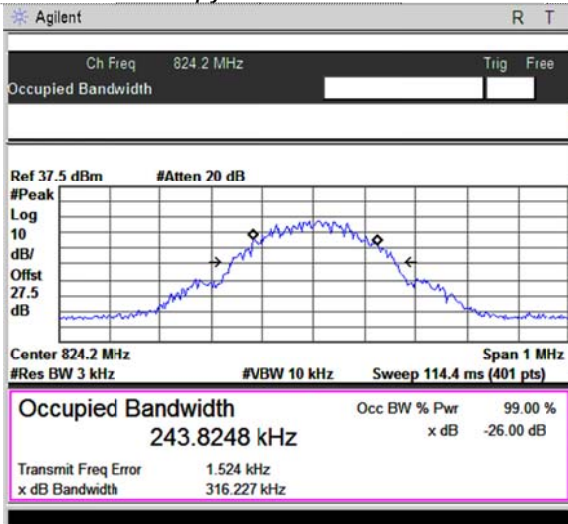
Agilent R T

Ch Freq 824.2 MHz Trig Free
Occupied Bandwidth

Ref 37.5 dBm #Atten 20 dB
#Peak
Log
10
dB/
Offst
27.5
dB

Center 824.2 MHz Span 1 MHz
#Res BW 3 kHz #VBW 10 kHz Sweep 114.4 ms (401 pts)

Occupied Bandwidth
243.8248 kHz

Occ BW % Pwr 99.00 %
x dB -26.00 dB

Transmit Freq Error 1.524 kHz
x dB Bandwidth 316.227 kHz